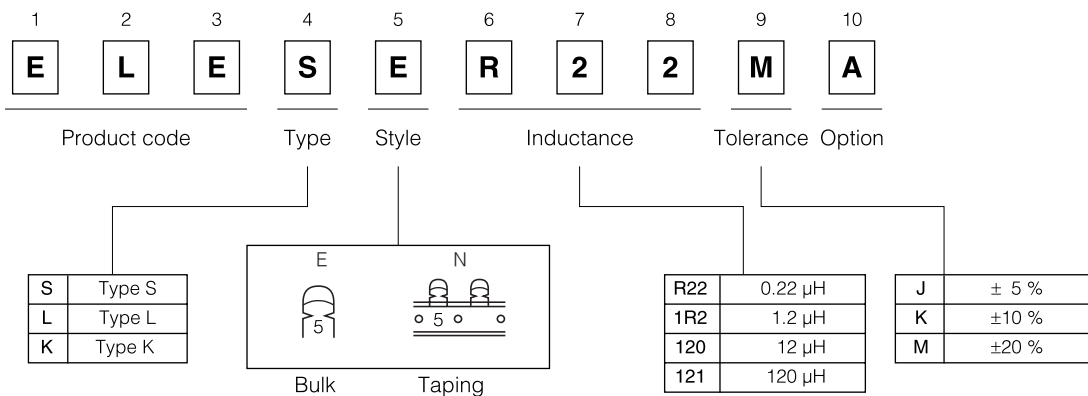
| 1 | 2 | 3 | 4 | 5 | 6 | 7 | 8 | 9 | 10 |
|---|---|---|---|---|---|---|---|---|---|
| E | L | E | S | E | R | 2 | 2 | M | A |

Product code Type Style Inductance Tolerance Option

| S | Type S |
|---|---|
| L | Type L |
| K | Type K |

E N

5 5

Bulk Taping

| R22 | 0.22 μH |
|---|---|
| 1R2 | 1.2 μH |
| 120 | 12 μH |
| 121 | 120 μH |

| J | ± 5 % |
|---|---|
| K | ±10 % |
| M | ±20 % |